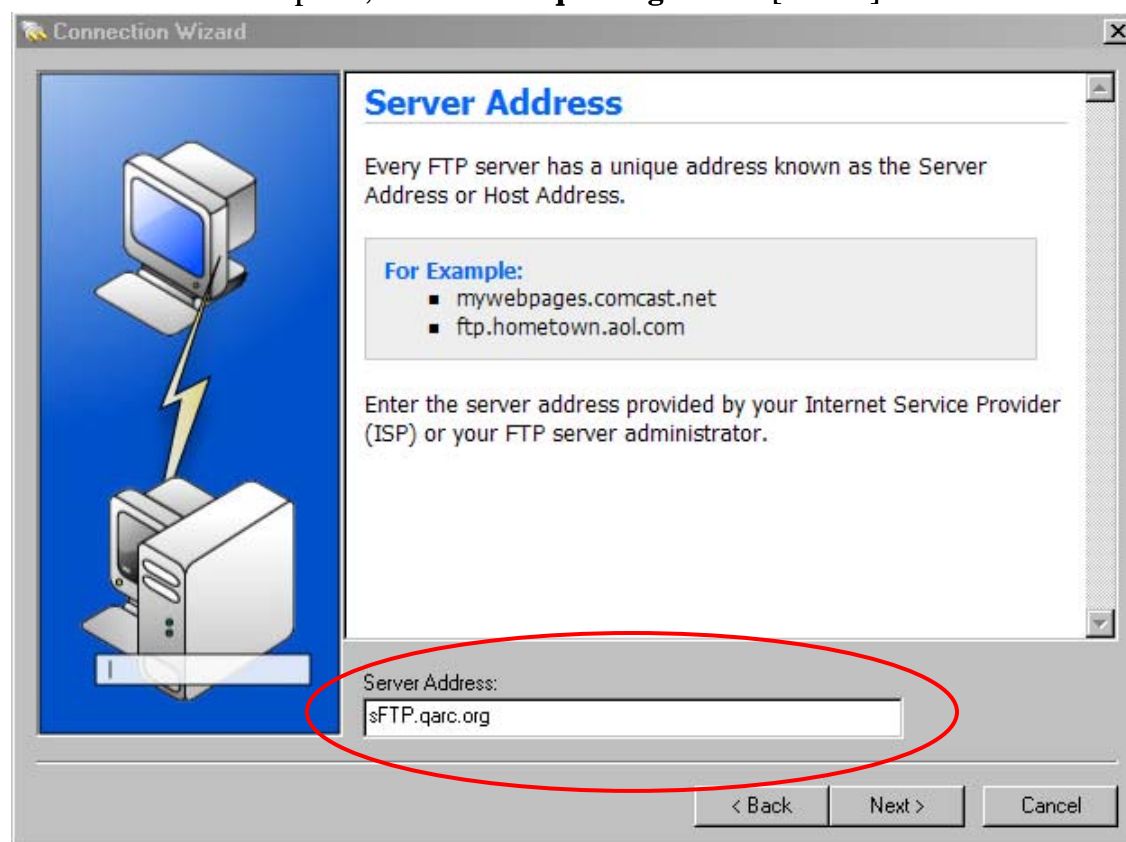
Connection Wizard

Server Address

Every FTP server has a unique address known as the Server Address or Host Address.

For Example:
- mywebpages.comcast.net
- ftp.hometown.aol.com

Enter the server address provided by your Internet Service Provider (ISP) or your FTP server administrator.

Server Address:
sFTP.qarc.org

< Back
Next >
Cancel